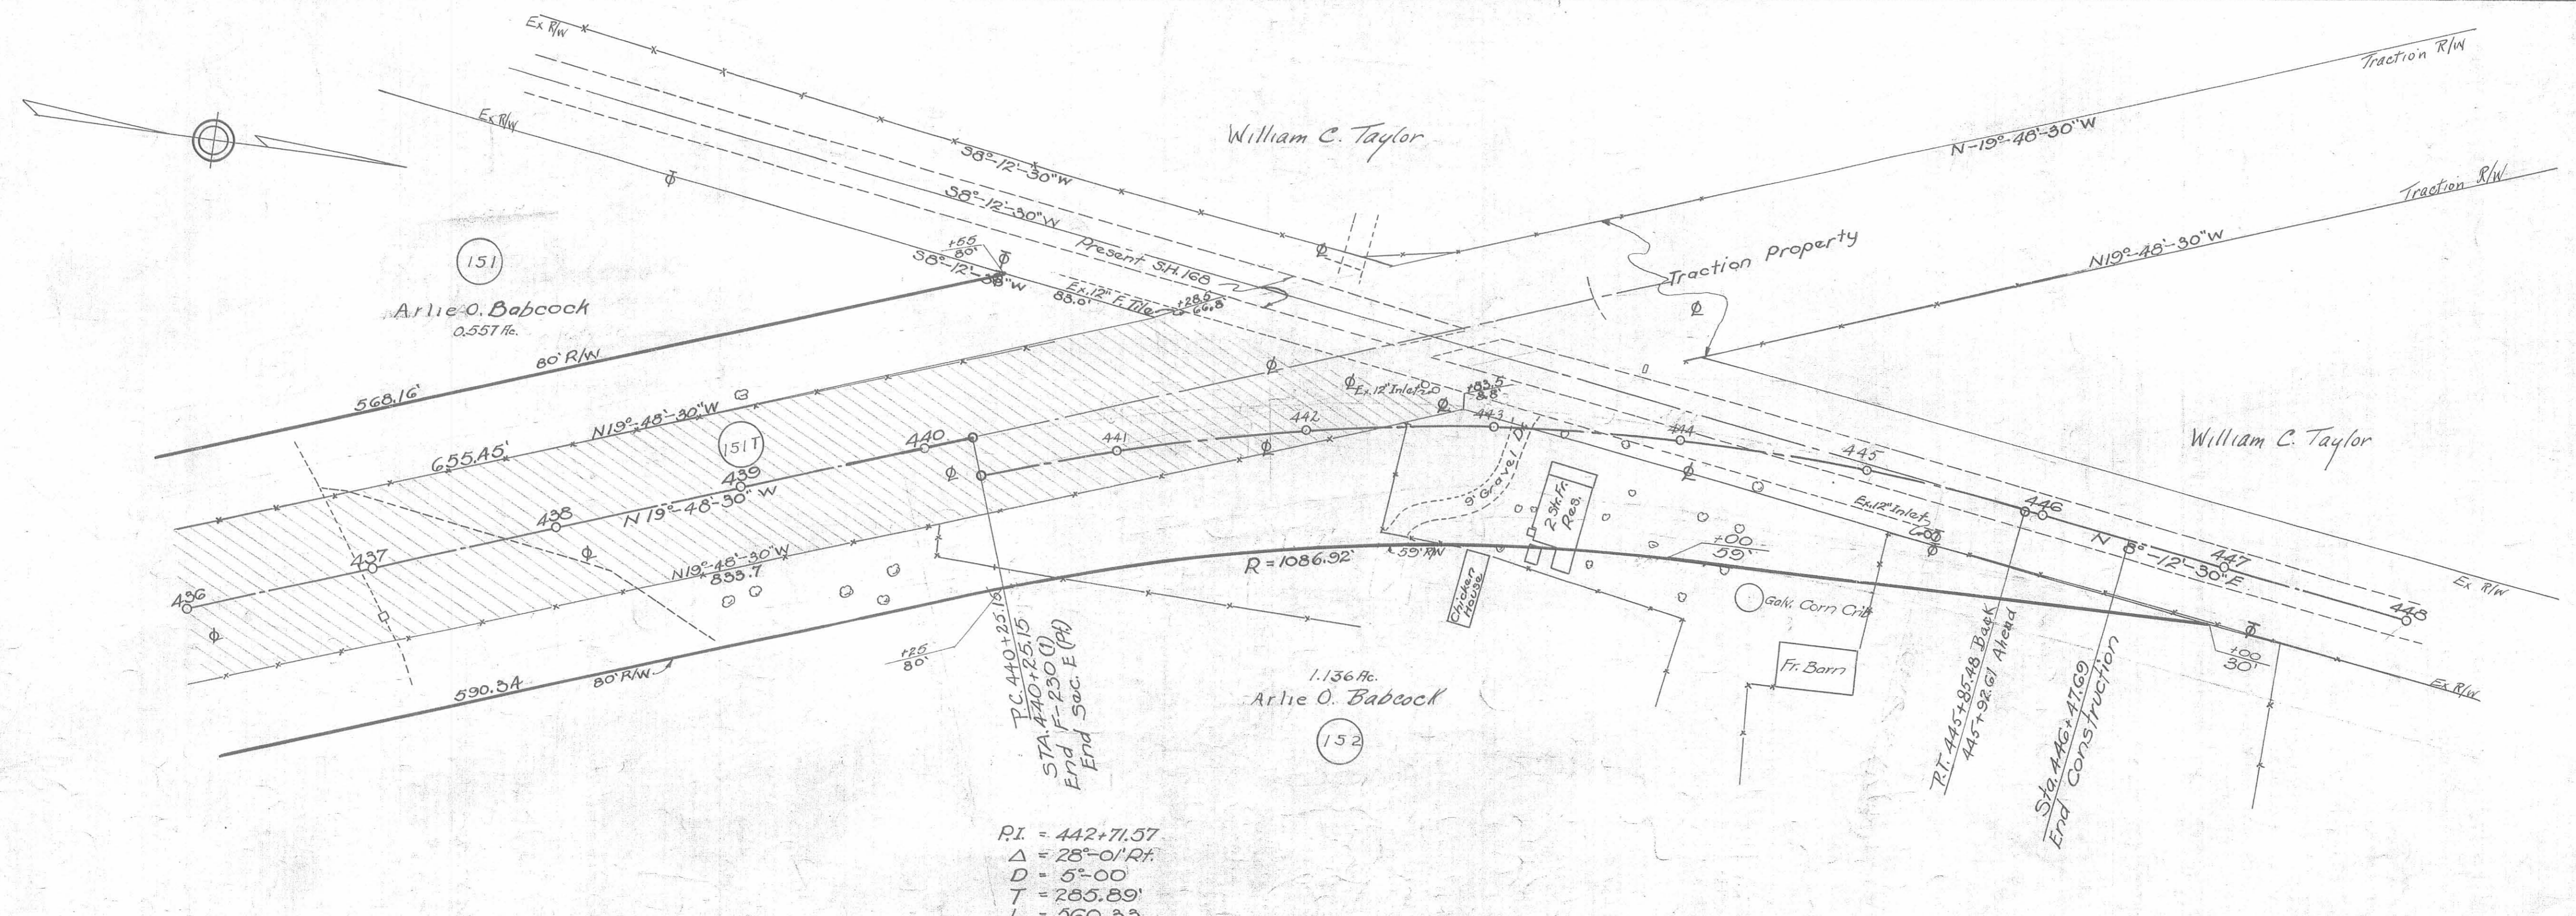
Ex R/W

Traction R/W

Ex R/W

William C. Taylor

N-19°-48'-30"W

38°-12'-30"W

38°-12'-30"W

Traction R/W

151

Present SH.168

Traction Property

N19°-48'-30"W

+55
80'

38°-12'-38"W

Ex.12" F. Tile

+28.0
64.6

83.0'

Arlie O. Babcock
0.557 Ac.

80' R/W

568.16'

Ex.12" Inlet

+83.5
8.8

442

443

444

William C. Taylor

N19°-48'-30"W

151T

440

441

445

655.45'

439

N19°-48'-30" W

9' Gravel Dr.

2 Sty. Fr. Res.

Ex.12" Inlet

446

438

+00
59'

N 8°-12'-30"E

447

437

59' R/W

R = 1086.92'

Ex R/W

N19°-48'-30"W
853.7

Chicken House

Galv. Corn Crib

448

436

+25
80'

+00
30'

Fr. Barn

Ex R/W

590.34

80' R/W

1.136 Ac.
Arlie O. Babcock

152

P.C. 440+25.15
STA. 440+25.15
End F-230(1)
End Sec. E (Pt)

P.T. 445+95.48 Back
445+92.61 Ahead

Sta. 446+47.69
End Construction

P.I. = 442+71.57
$\Delta$ = 28°-01' Rt.
D = 5°-00'
T = 285.89'
L = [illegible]